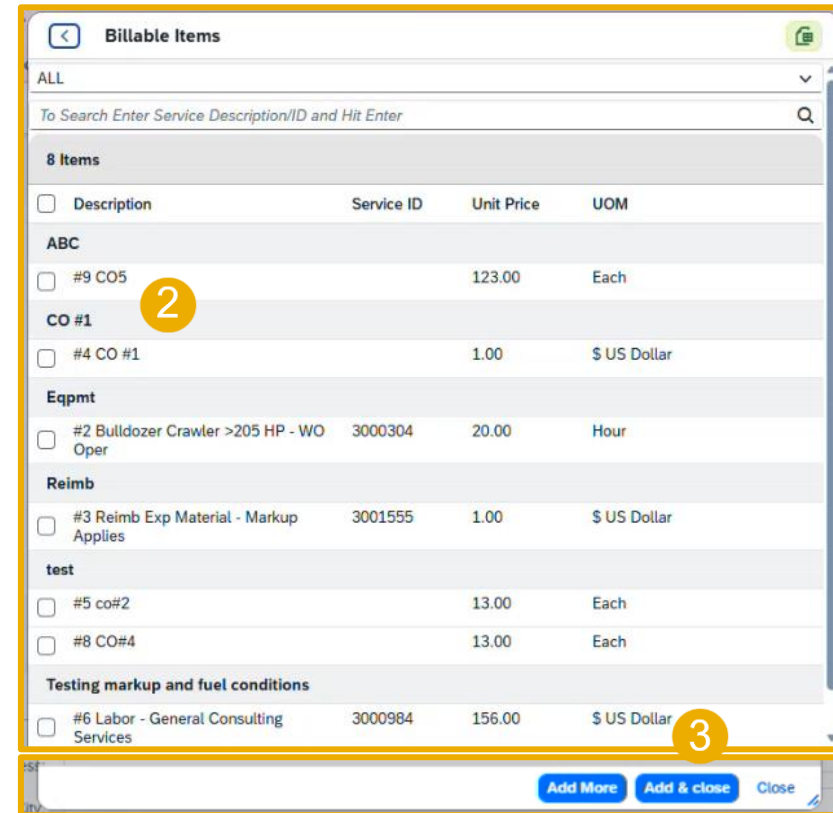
Billable Items

ALL

To Search Enter Service Description/ID and Hit Enter

8 Items

| Description | Service ID | Unit Price | UOM |
|---|---|---|---|
| ABC | | | |
| #9 CO5 | | 123.00 | Each |
| CO #1 | | | |
| #4 CO #1 | | 1.00 | $ US Dollar |
| Eqpmt | | | |
| #2 Bulldozer Crawler >205 HP - WO Oper | 3000304 | 20.00 | Hour |
| Reimb | | | |
| #3 Reimb Exp Material - Markup Applies | 3001555 | 1.00 | $ US Dollar |
| test | | | |
| #5 co#2 | | 13.00 | Each |
| #8 CO#4 | | 13.00 | Each |
| Testing markup and fuel conditions | | | |
| #6 Labor - General Consulting Services | 3000984 | 156.00 | $ US Dollar |

2

3

Add More Add & close Close